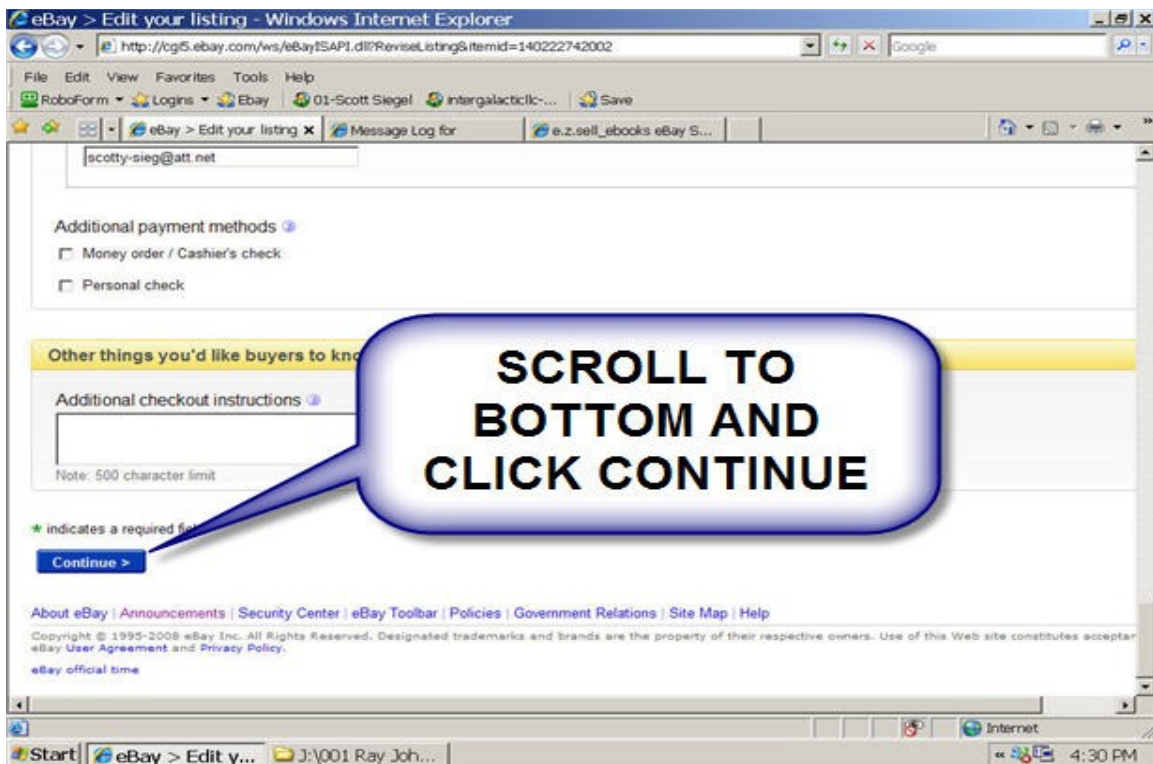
eBay > Edit your listing - Windows Internet Explorer

http://cgi5.ebay.com/ws/eBayISAPI.dll?ReviseListing&itemid=140222742002

Google

File Edit View Favorites Tools Help

RoboForm Logins Ebay 01-Scott Siegel intergalacticllc-... Save

eBay > Edit your listing | Message Log for | e.z.sell_ebooks eBay S...

scotty-sieg@att.net

Additional payment methods

Money order / Cashier's check

Personal check

Other things you'd like buyers to kno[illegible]

Additional checkout instructions

Note: 500 character limit

* indicates a required fi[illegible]

Continue >

SCROLL TO BOTTOM AND CLICK CONTINUE

About eBay | Announcements | Security Center | eBay Toolbar | Policies | Government Relations | Site Map | Help

Copyright © 1995-2008 eBay Inc. All Rights Reserved. Designated trademarks and brands are the property of their respective owners. Use of this Web site constitutes acceptar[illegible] eBay User Agreement and Privacy Policy.

eBay official time

Internet

Start | eBay > Edit y... | J:\001 Ray Joh... | 4:30 PM